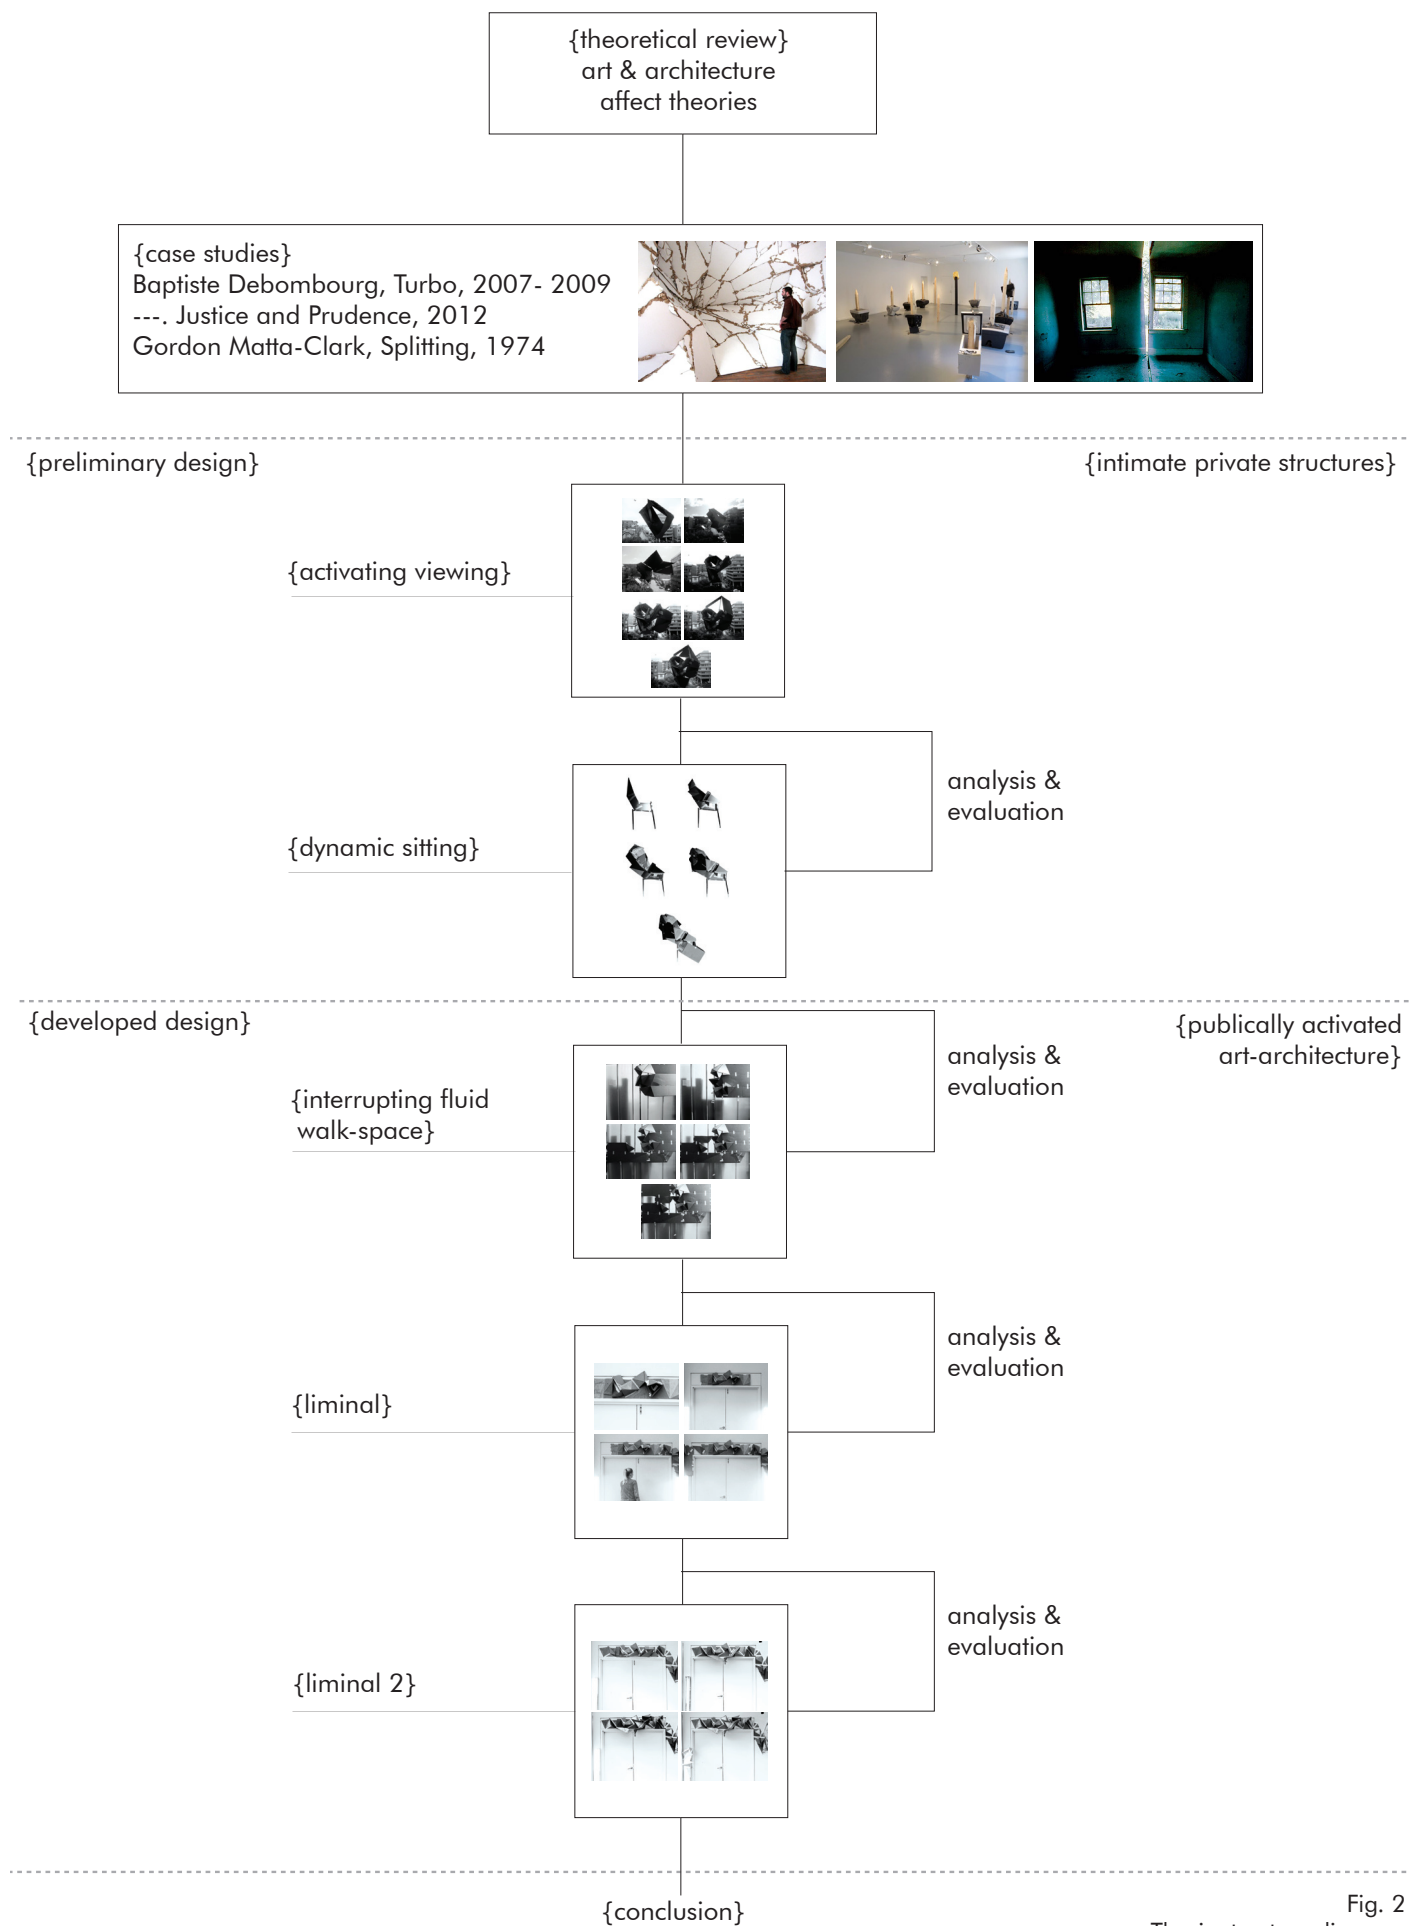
{theoretical review}
art & architecture
affect theories

{case studies}
Baptiste Debombourg, Turbo, 2007- 2009
---. Justice and Prudence, 2012
Gordon Matta-Clark, Splitting, 1974

{preliminary design}

{intimate private structures}

{activating viewing}

analysis & evaluation

{dynamic sitting}

{developed design}

{publically activated art-architecture}

analysis & evaluation

{interrupting fluid walk-space}

analysis & evaluation

{liminal}

analysis & evaluation

{liminal 2}

{conclusion}

Fig. 2
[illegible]